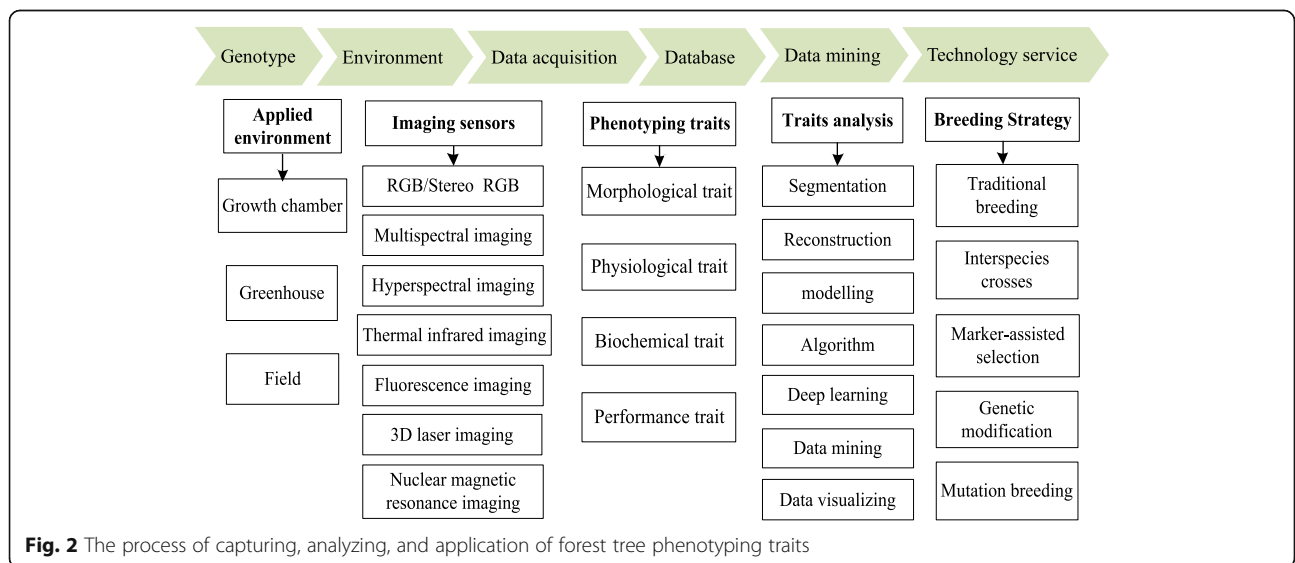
Genotype | Environment | Data acquisition | Database | Data mining | Technology service

Applied environment
Growth chamber
Greenhouse
Field

Imaging sensors
RGB/Stereo RGB
Multispectral imaging
Hyperspectral imaging
Thermal infrared imaging
Fluorescence imaging
3D laser imaging
Nuclear magnetic resonance imaging

Phenotyping traits
Morphological trait
Physiological trait
Biochemical trait
Performance trait

Traits analysis
Segmentation
Reconstruction
modelling
Algorithm
Deep learning
Data mining
Data visualizing

Breeding Strategy
Traditional breeding
Interspecies crosses
Marker-assisted selection
Genetic modification
Mutation breeding

Fig. 2 The process of capturing, analyzing, and application of forest tree phenotyping traits